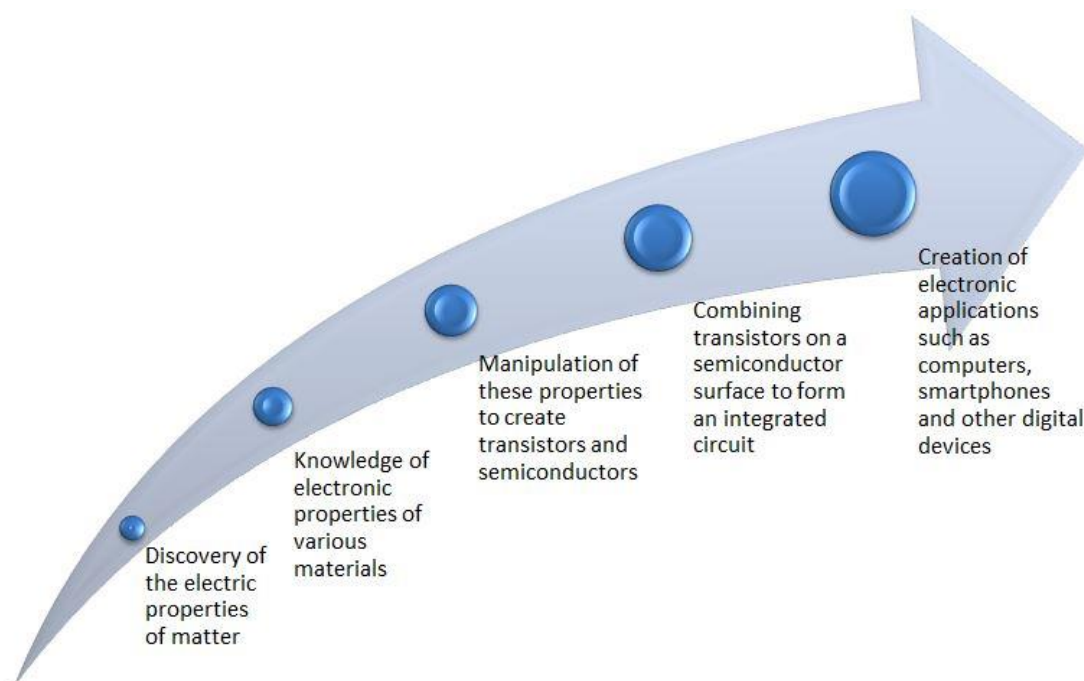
Discovery of the electric properties of matter

Knowledge of electronic properties of various materials

Manipulation of these properties to create transistors and semiconductors

Combining transistors on a semiconductor surface to form an integrated circuit

Creation of electronic applications such as computers, smartphones and other digital devices